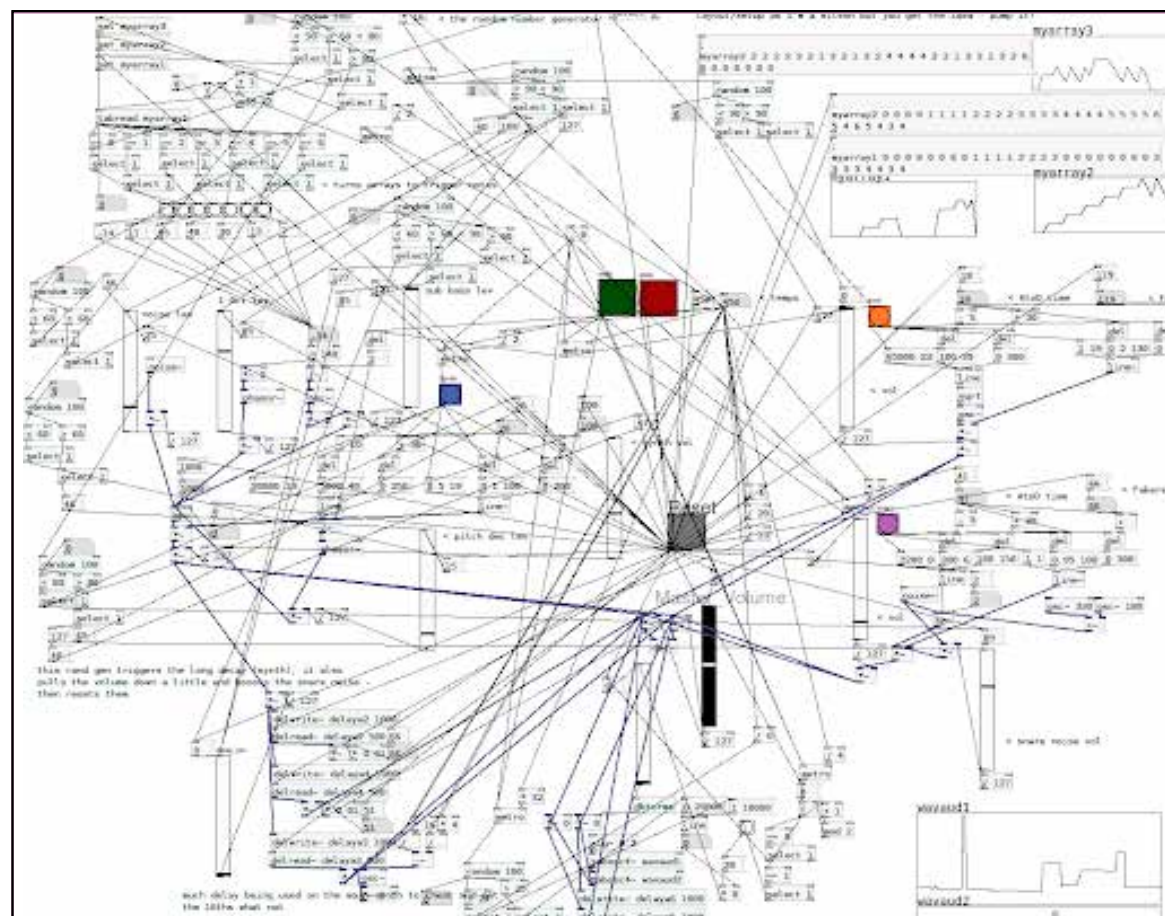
< the random number generator

layout/setup on 1 a mess but you get the idea - pump it!

myarray3

myarray3 2 2 2 3 3 2 1 2 2 1 3 2 4 4 4 4 2 2 1 3 1 2 2 6

random 100

select 1

tabread myarray3

random 100

select 1

select 1

random 100

select 1 select 1

127

myarray2

myarray1

myarray2

< turns arrays to trigger notes

random 100

select 1

sub bass lev

< tempo

< HiQ time

< vol

noise lev

1 Oct lev

random 100

select 1

random 100

select 1

select 2

127

Reset

< pitch del lev

< HiQ time

Master Volume

< vol

this rand gen triggers the long delay (synth), it also pulls the volume down a little and moves the snare verbs - then resets them

delwrite~ delay2 1000

delread~ delay2 500

delwrite~ delay4 1000

delread~ delay4 500

delwrite~ delay1 1000

delread~ delay1

< snare noise vol

metro

random 100

much delay being used on the snare noise to the 10ths what not

wavout1

wavout2

127